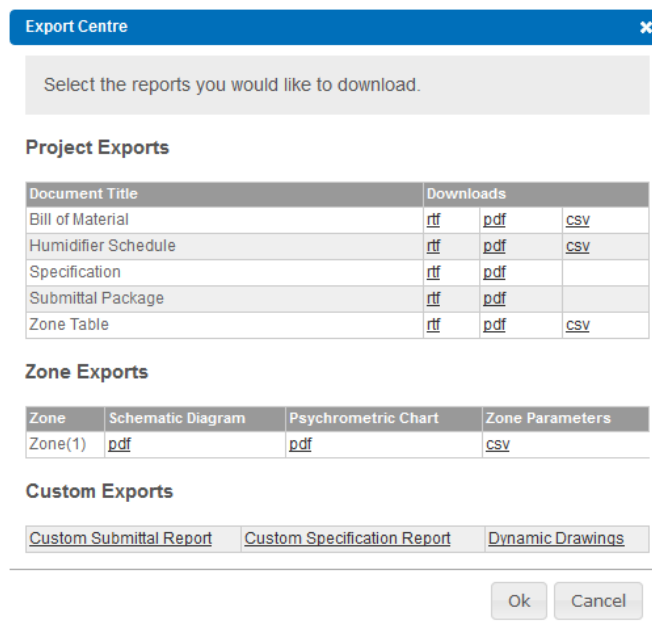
Export Centre

×

Select the reports you would like to download.

Project Exports

| Document Title | Downloads | | |
|---|---|---|---|
| Bill of Material | rtf | pdf | csv |
| Humidifier Schedule | rtf | pdf | csv |
| Specification | rtf | pdf | |
| Submittal Package | rtf | pdf | |
| Zone Table | rtf | pdf | csv |

Zone Exports

| Zone | Schematic Diagram | Psychrometric Chart | Zone Parameters |
|---|---|---|---|
| Zone(1) | pdf | pdf | csv |

Custom Exports

| Custom Submittal Report | Custom Specification Report | Dynamic Drawings |
|---|---|---|

Ok Cancel